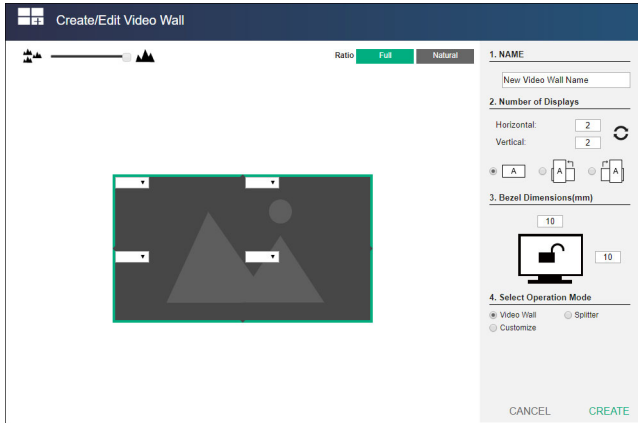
Create/Edit Video Wall

Ratio Full Natural

1. NAME

New Video Wall Name

2. Number of Displays

Horizontal: 2

Vertical: 2

A A A

3. Bezel Dimensions(mm)

10

10

4. Select Operation Mode

Video Wall Splitter

Customize

CANCEL CREATE